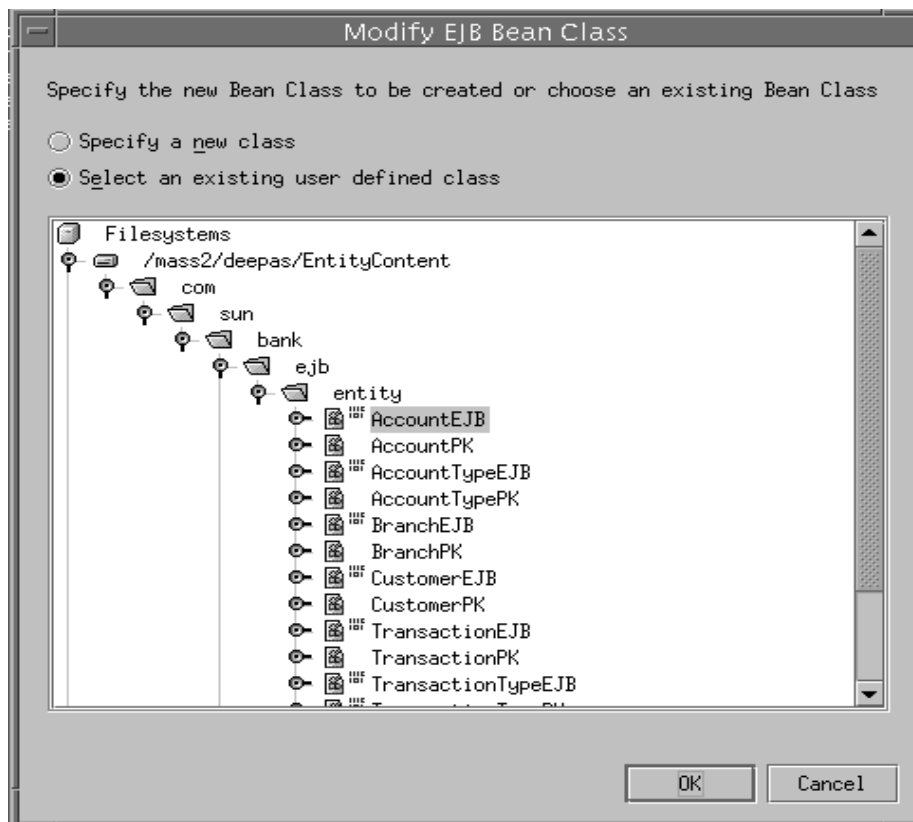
Modify EJB Bean Class

Specify the new Bean Class to be created or choose an existing Bean Class

Specify a new class

Select an existing user defined class

Filesystems
/mass2/deepas/EntityContent
com
sun
bank
ejb
entity
AccountEJB
AccountPK
AccountTypeEJB
AccountTypePK
BranchEJB
BranchPK
CustomerEJB
CustomerPK
TransactionEJB
TransactionPK
TransactionTypeEJB
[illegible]

OK
Cancel